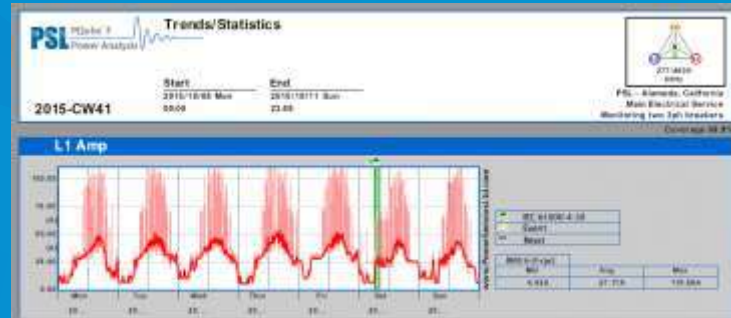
PSL PQube 3 Power Analyzer

Trends/Statistics

2015-CW41

Start
2015/10/05 Mon
00:00

End
2015/10/11 Sun
23:59

PSL - Alameda, California
Main Electrical Service
Monitoring two 3ph breakers

Coverage 99.9%

L1 Amp

IEC 61000-4-30
Event
Mean

| Min | Avg | Max |
|---|---|---|
| 4.918 | 27.770 | 110.884 |

Mon
Tue
Wed
Thu
Fri
Sat
Sun

www.PowerStandards.com